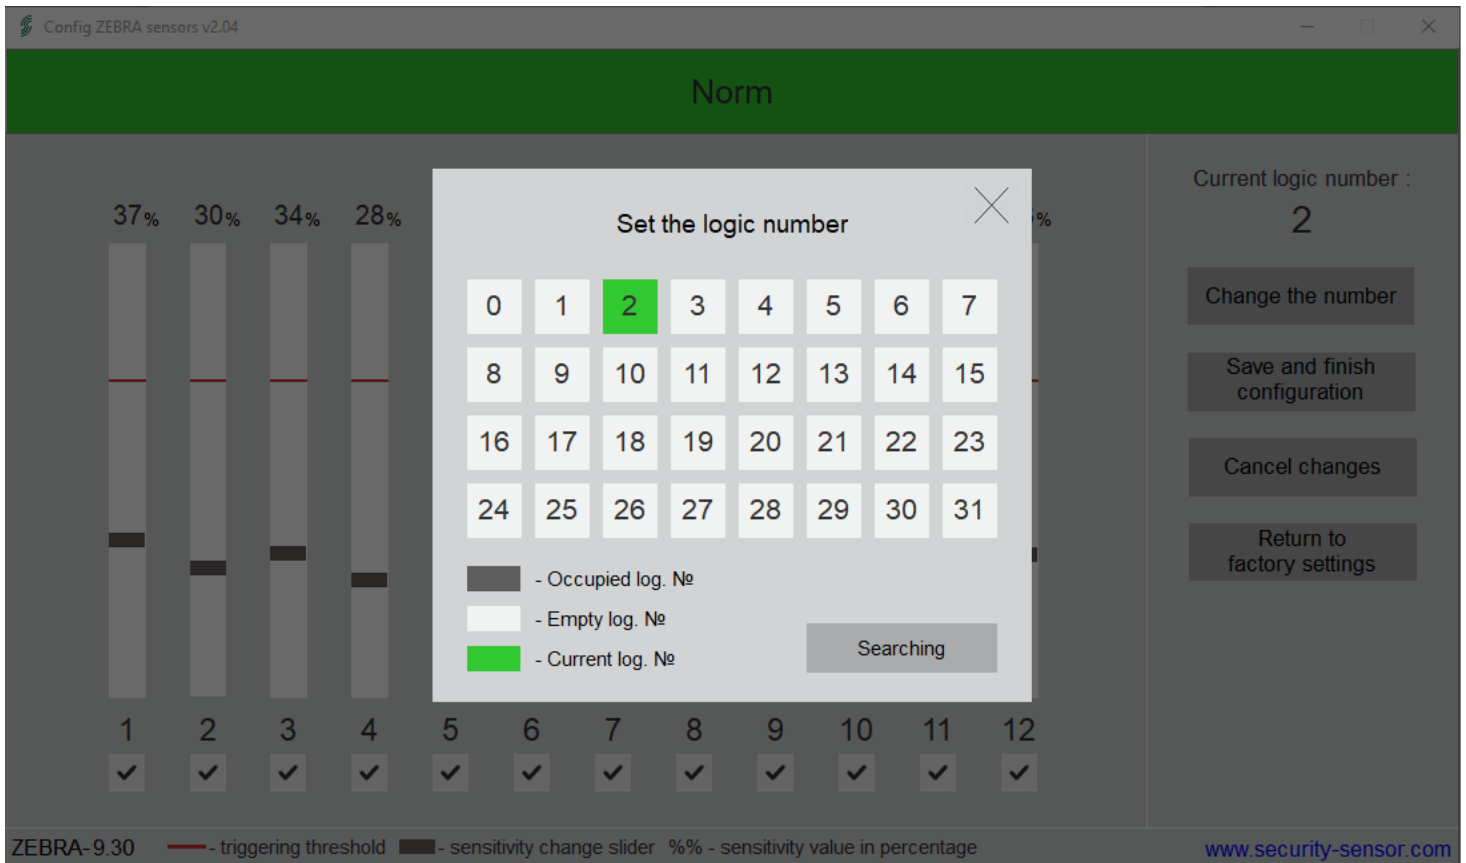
Config ZEBRA sensors v2.04

Norm

37% 30% 34% 28% %

Set the logic number

| 0 | 1 | 2 | 3 | 4 | 5 | 6 | 7 |
|---|---|---|---|---|---|---|---|
| 8 | 9 | 10 | 11 | 12 | 13 | 14 | 15 |
| 16 | 17 | 18 | 19 | 20 | 21 | 22 | 23 |
| 24 | 25 | 26 | 27 | 28 | 29 | 30 | 31 |

- Occupied log. №
- Empty log. №
- Current log. №

Searching

Current logic number :
2

Change the number

Save and finish configuration

Cancel changes

Return to factory settings

1 2 3 4 5 6 7 8 9 10 11 12

ZEBRA-9.30 - triggering threshold - sensitivity change slider %% - sensitivity value in percentage www.security-sensor.com